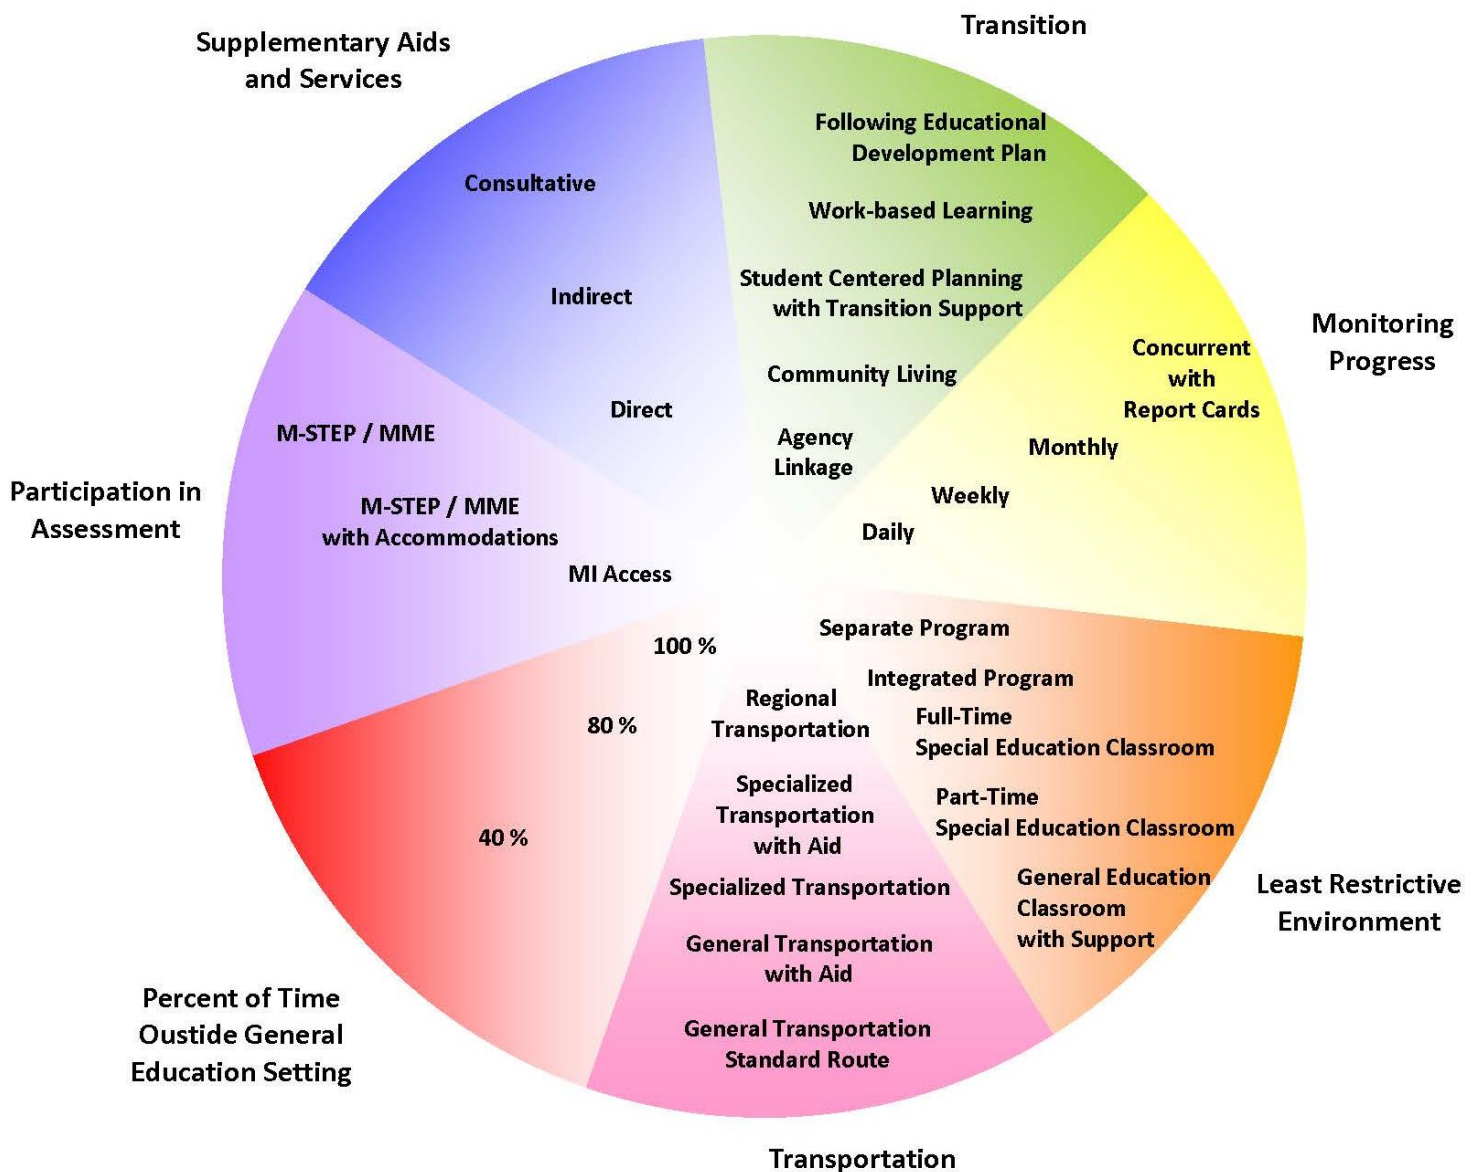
Transition

Following Educational Development Plan

Work-based Learning

Student Centered Planning with Transition Support

Community Living

Agency Linkage

Monitoring Progress

Concurrent with Report Cards

Monthly

Weekly

Daily

Least Restrictive Environment

Separate Program

Integrated Program

Full-Time Special Education Classroom

Part-Time Special Education Classroom

General Education Classroom with Support

Transportation

Regional Transportation

Specialized Transportation with Aid

Specialized Transportation

General Transportation with Aid

General Transportation Standard Route

Percent of Time Oustide General Education Setting

100 %

80 %

40 %

Participation in Assessment

M-STEP / MME

M-STEP / MME with Accommodations

MI Access

Supplementary Aids and Services

Consultative

Indirect

Direct